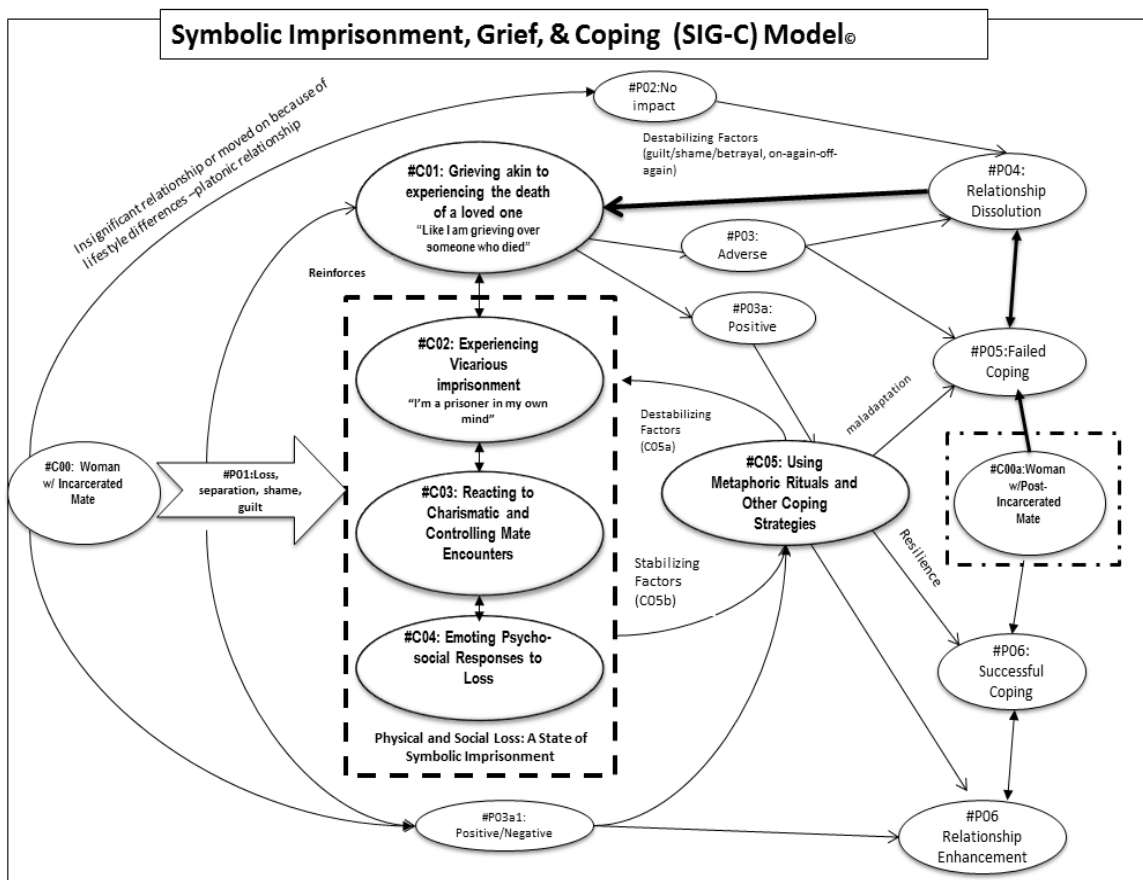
Symbolic Imprisonment, Grief, & Coping (SIG-C) Model©

Insignificant relationship or moved on because of lifestyle differences –platonic relationship

#P02:No impact

Destabilizing Factors (guilt/shame/betrayal, on-again-off-again)

#C01: Grieving akin to experiencing the death of a loved one
"Like I am grieving over someone who died"

#P04: Relationship Dissolution

#P03: Adverse

Reinforces

#P03a: Positive

#C02: Experiencing Vicarious imprisonment
"I'm a prisoner in my own mind"

#P05:Failed Coping

maladaptation

Destabilizing Factors (C05a)

#C00: Woman w/ Incarcerated Mate

#P01:Loss, separation, shame, guilt

#C05: Using Metaphoric Rituals and Other Coping Strategies

#C00a:Woman w/Post-Incarcerated Mate

#C03: Reacting to Charismatic and Controlling Mate Encounters

Resilience

Stabilizing Factors (C05b)

#C04: Emoting Psycho-social Responses to Loss

#P06: Successful Coping

Physical and Social Loss: A State of Symbolic Imprisonment

#P03a1: Positive/Negative

#P06 Relationship Enhancement